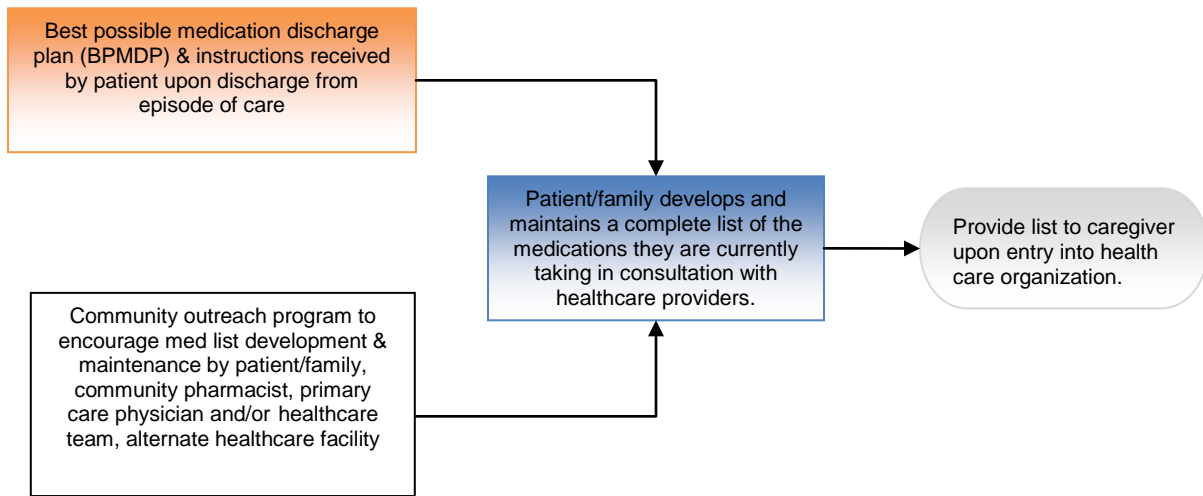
Best possible medication discharge plan (BPMDP) & instructions received by patient upon discharge from episode of care

Patient/family develops and maintains a complete list of the medications they are currently taking in consultation with healthcare providers.

Provide list to caregiver upon entry into health care organization.

Community outreach program to encourage med list development & maintenance by patient/family, community pharmacist, primary care physician and/or healthcare team, alternate healthcare facility